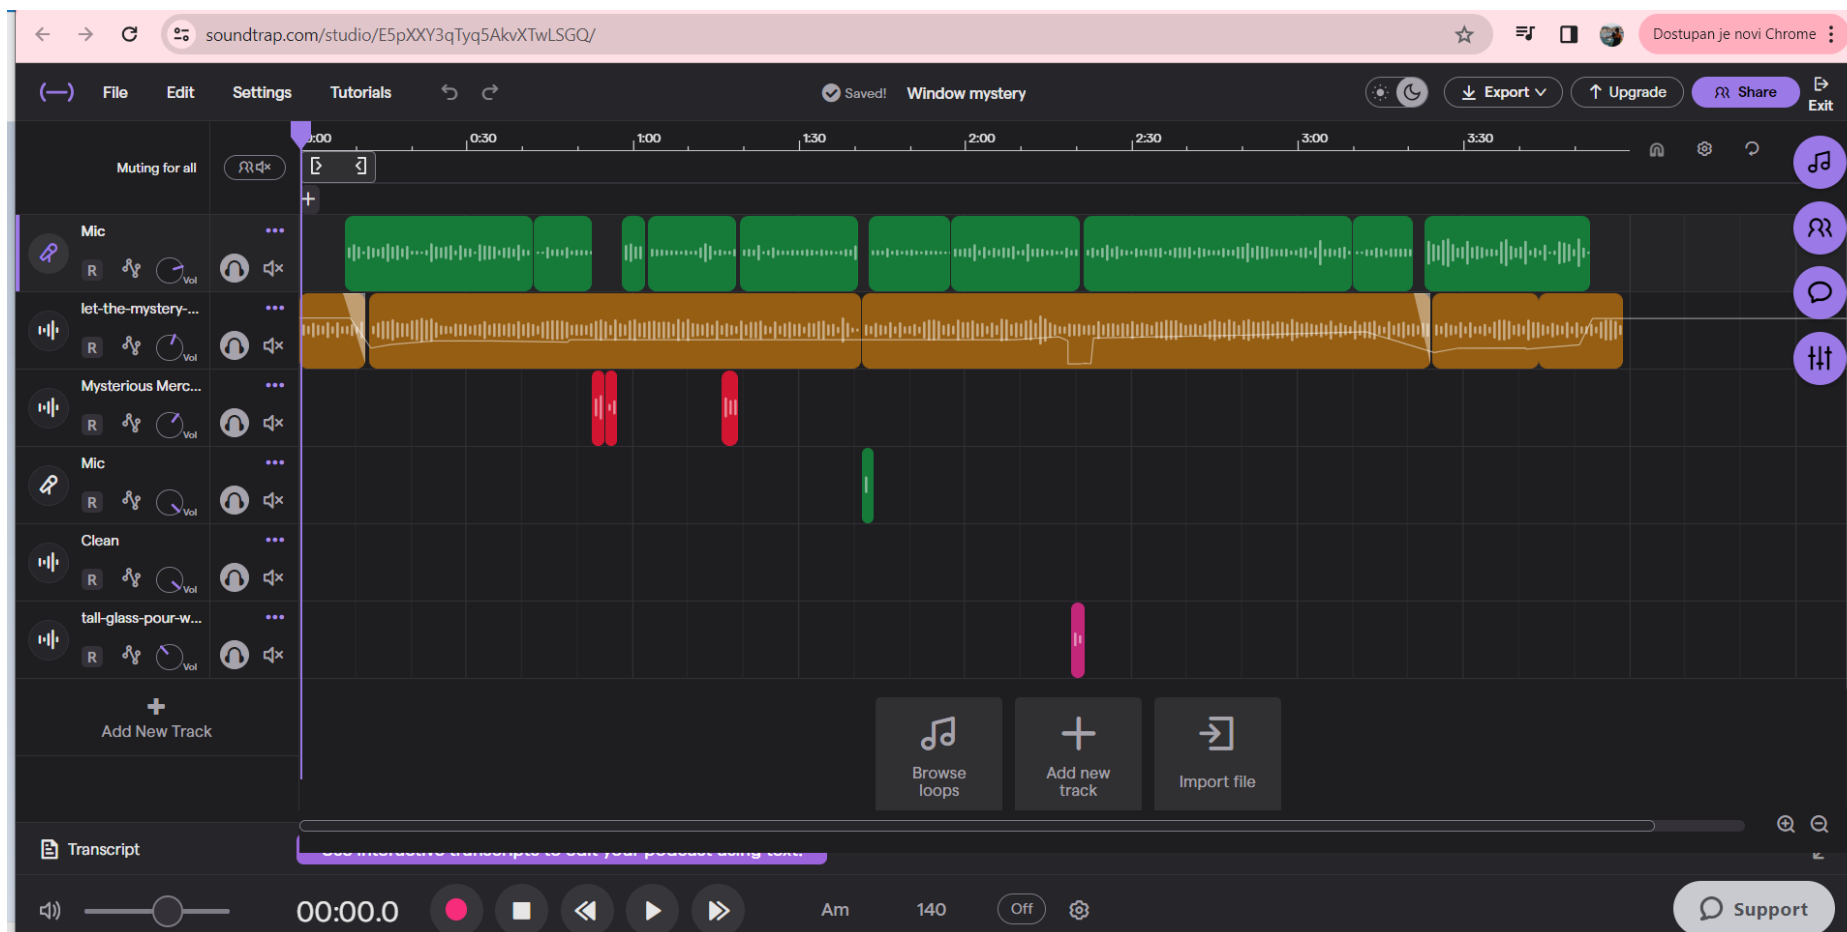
soundtrap.com/studio/E5pXXY3qTyq5AkvXTwLSGQ/

Dostupan je novi Chrome

File Edit Settings Tutorials

Saved! Window mystery

Export Upgrade Share Exit

Muting for all

:00 0:30 1:00 1:30 2:00 2:30 3:00 3:30

Mic
R Vol

let-the-mystery-...
R Vol

Mysterious Merc...
R Vol

Mic
R Vol

Clean
R Vol

tall-glass-pour-w...
R Vol

Add New Track

Browse loops

Add new track

Import file

Transcript

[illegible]

00:00.0

Am 140 Off

Support